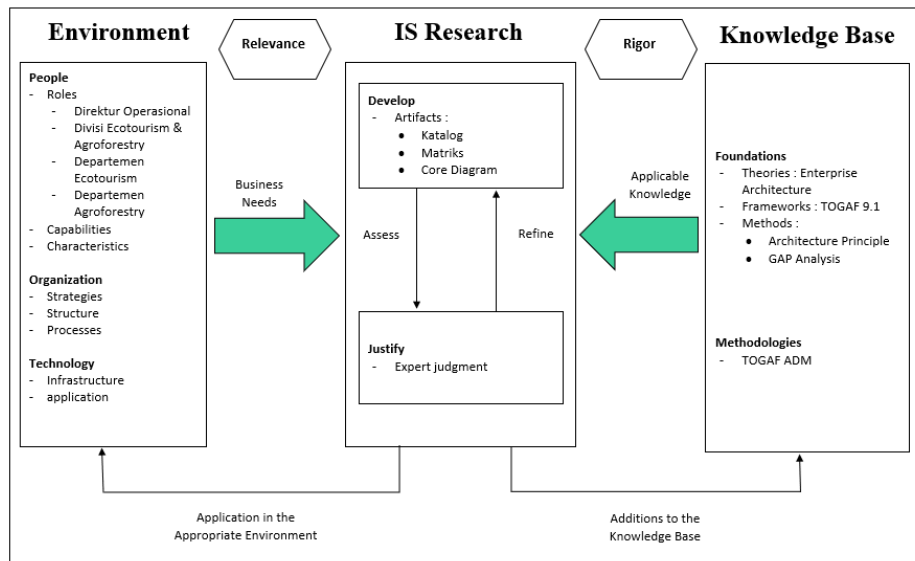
Environment

Relevance

IS Research

Rigor

Knowledge Base

People
- Roles
  - Direktur Operasional
  - Divisi Ecotourism & Agroforestry
  - Departemen Ecotourism
  - Departemen Agroforestry
- Capabilities
- Characteristics

Organization
- Strategies
- Structure
- Processes

Technology
- Infrastructure
- application

Business Needs

Develop
- Artifacts :
  - Katalog
  - Matriks
  - Core Diagram

Assess

Refine

Justify
- Expert judgment

Applicable Knowledge

Foundations
- Theories : Enterprise Architecture
- Frameworks : TOGAF 9.1
- Methods :
  - Architecture Principle
  - GAP Analysis

Methodologies
- TOGAF ADM

Application in the Appropriate Environment

Additions to the Knowledge Base